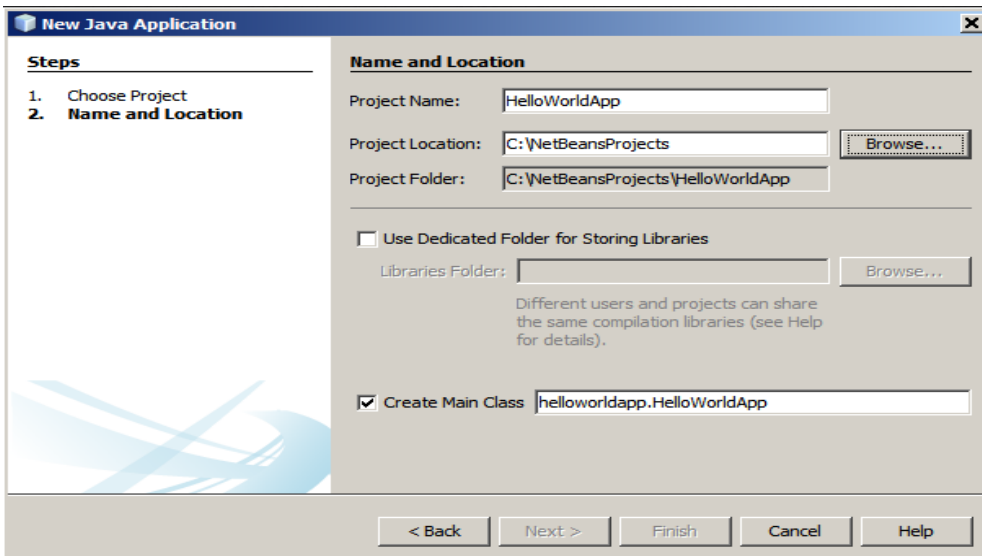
New Java Application

Steps

1. Choose Project
2. Name and Location

Name and Location

Project Name: HelloWorldApp

Project Location: C:\NetBeansProjects Browse...

Project Folder: C:\NetBeansProjects\HelloWorldApp

Use Dedicated Folder for Storing Libraries

Libraries Folder: Browse...

Different users and projects can share the same compilation libraries (see Help for details).

Create Main Class helloworldapp.HelloWorldApp

< Back Next > Finish Cancel Help